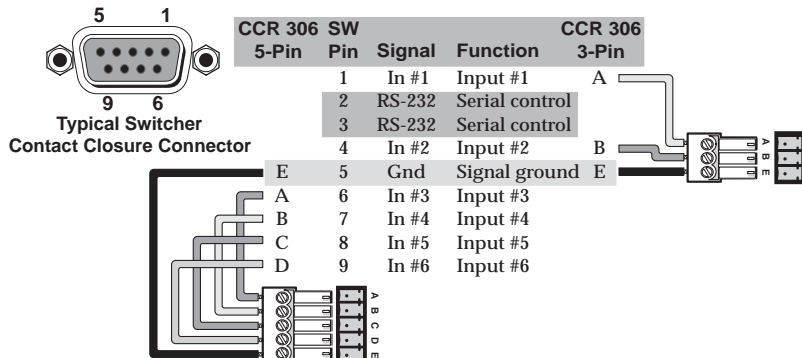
5 1
9 6
Typical Switcher Contact Closure Connector

| CCR 306 5-Pin | SW Pin | Signal | Function | CCR 306 3-Pin |
|---|---|---|---|---|
| | 1 | In #1 | Input #1 | A |
| | 2 | RS-232 | Serial control | |
| | 3 | RS-232 | Serial control | |
| | 4 | In #2 | Input #2 | B |
| E | 5 | Gnd | Signal ground | E |
| A | 6 | In #3 | Input #3 | |
| B | 7 | In #4 | Input #4 | |
| C | 8 | In #5 | Input #5 | |
| D | 9 | In #6 | Input #6 | |

A B E

A B C D E